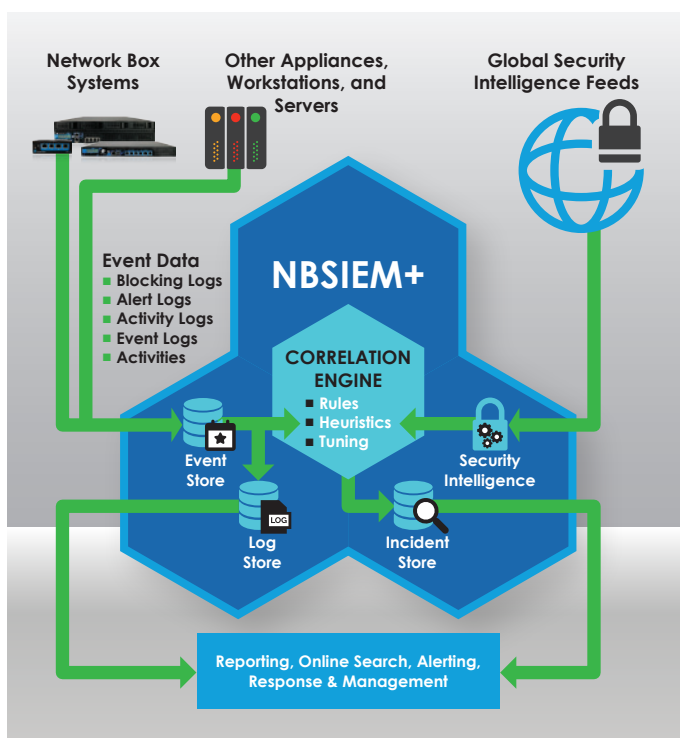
Network Box Systems

Other Appliances, Workstations, and Servers

Global Security Intelligence Feeds

Event Data
■ Blocking Logs
■ Alert Logs
■ Activity Logs
■ Event Logs
■ Activities

NBSIEM+

CORRELATION ENGINE
■ Rules
■ Heuristics
■ Tuning

Event Store

Security Intelligence

LOG

Log Store

Incident Store

Reporting, Online Search, Alerting, Response & Management